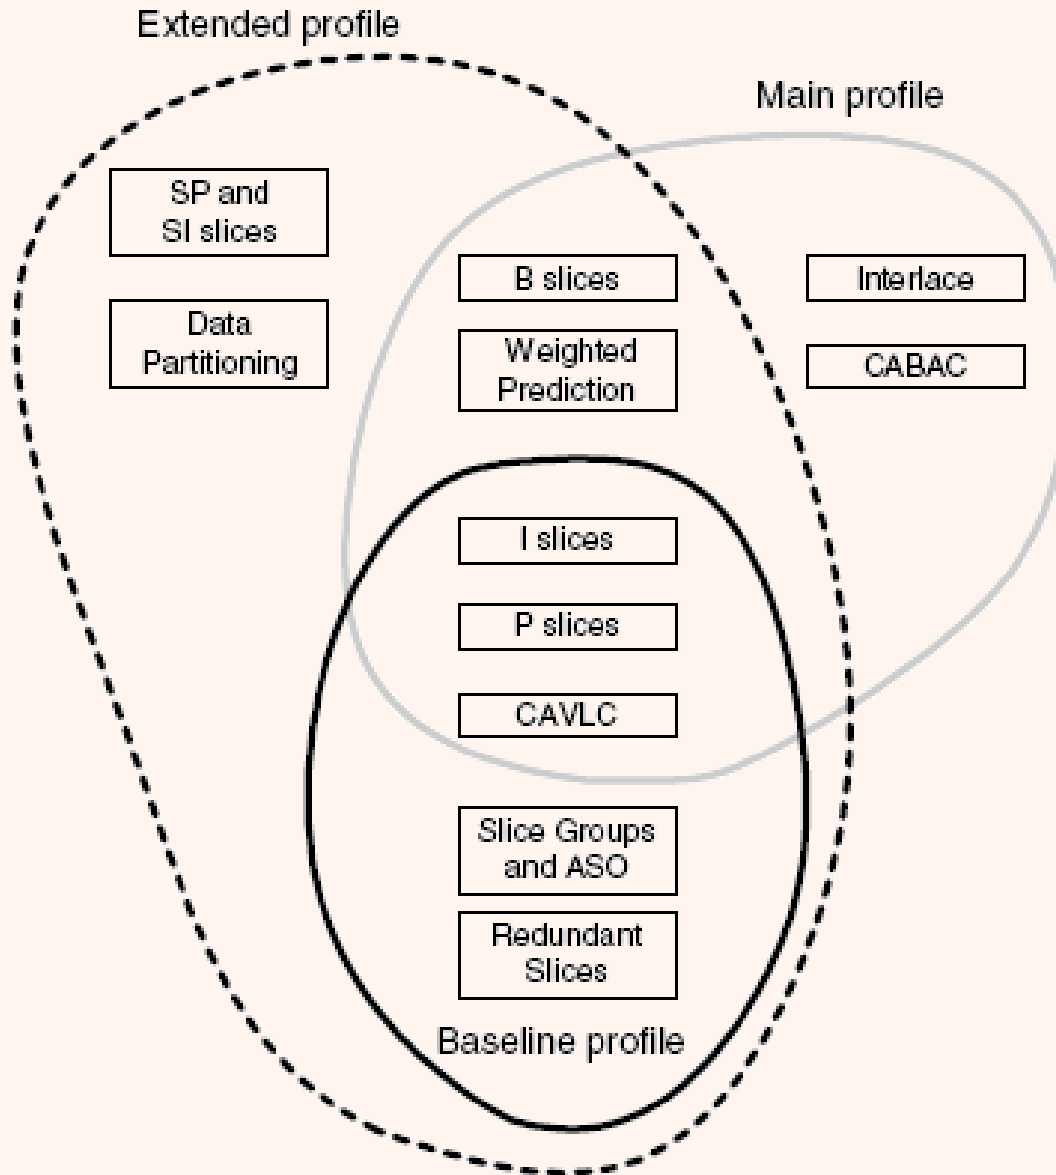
Extended profile

Main profile

SP and SI slices

Data Partitioning

B slices

Weighted Prediction

Interlace

CABAC

I slices

P slices

CAVLC

Slice Groups and ASO

Redundant Slices

Baseline profile